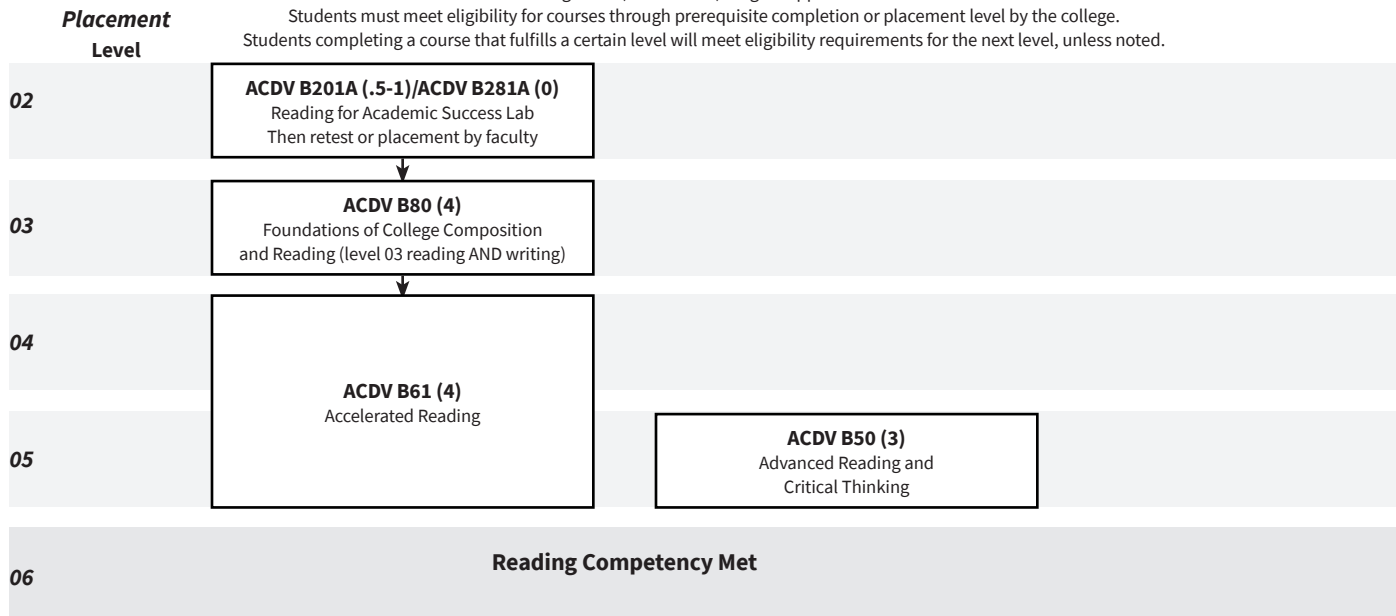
Placement Level

Students must meet eligibility for courses through prerequisite completion or placement level by the college.
Students completing a course that fulfills a certain level will meet eligibility requirements for the next level, unless noted.

02

ACDV B201A (.5-1)/ACDV B281A (0)
Reading for Academic Success Lab
Then retest or placement by faculty

03

ACDV B80 (4)
Foundations of College Composition and Reading (level 03 reading AND writing)

04

ACDV B61 (4)
Accelerated Reading

05

ACDV B50 (3)
Advanced Reading and Critical Thinking

06

Reading Competency Met